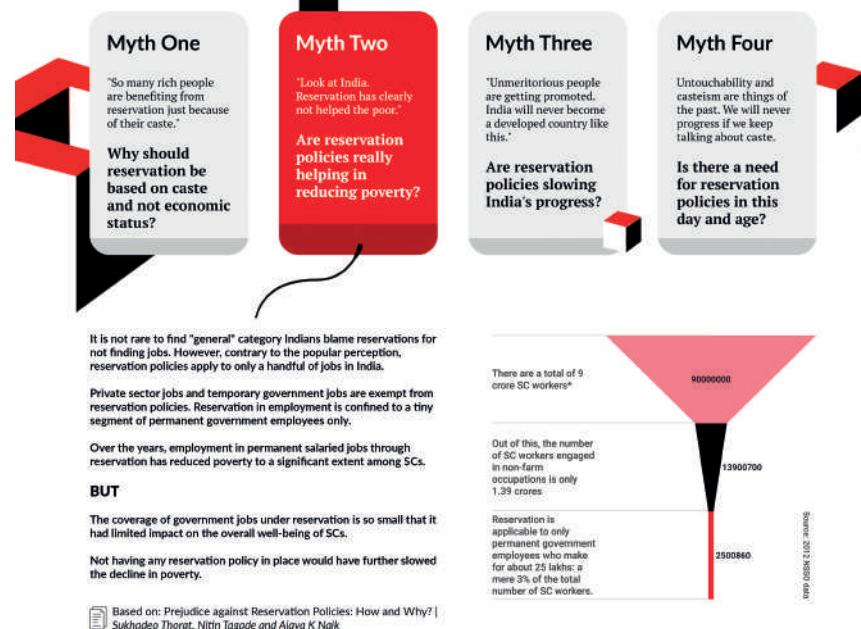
Myth One

"So many rich people are benefiting from reservation just because of their caste."

Why should reservation be based on caste and not economic status?

Myth Two

"Look at India. Reservation has clearly not helped the poor."

Are reservation policies really helping in reducing poverty?

Myth Three

"Unmeritorious people are getting promoted. India will never become a developed country like this."

Are reservation policies slowing India's progress?

Myth Four

Untouchability and casteism are things of the past. We will never progress if we keep talking about caste.

Is there a need for reservation policies in this day and age?

It is not rare to find "general" category Indians blame reservations for not finding jobs. However, contrary to the popular perception, reservation policies apply to only a handful of jobs in India.

Private sector jobs and temporary government jobs are exempt from reservation policies. Reservation in employment is confined to a tiny segment of permanent government employees only.

Over the years, employment in permanent salaried jobs through reservation has reduced poverty to a significant extent among SCs.

BUT

The coverage of government jobs under reservation is so small that it had limited impact on the overall well-being of SCs.

Not having any reservation policy in place would have further slowed the decline in poverty.

Based on: Prejudice against Reservation Policies: How and Why? | Sukhadeo Thorat, Nitin Tagade and Ajaya K Naik

There are a total of 9 crore SC workers*

90000000

Out of this, the number of SC workers engaged in non-farm occupations is only 1.39 crores

13900700

Reservation is applicable to only permanent government employees who make for about 25 lakhs: a mere 3% of the total number of SC workers.

2500860

Source: 2012 NSSO data